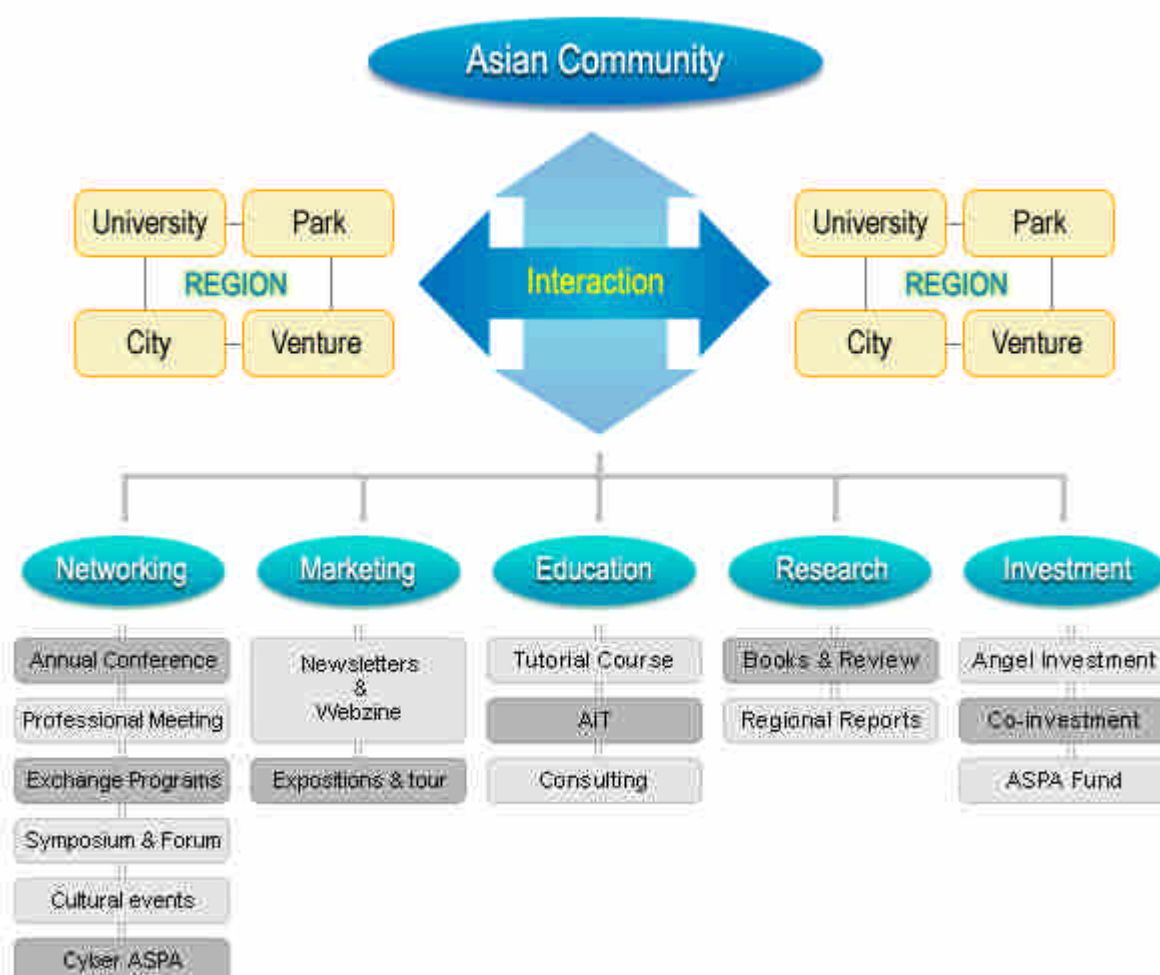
Asian Community

University Park
REGION
City Venture

Interaction

University Park
REGION
City Venture

Networking
Annual Conference
Professional Meeting
Exchange Programs
Symposium & Forum
Cultural events
Cyber ASPA

Marketing
Newsletters & Webzine
Expositions & tour

Education
Tutorial Course
AIT
Consulting

Research
Books & Review
Regional Reports

Investment
Angel Investment
Co-investment
ASPA Fund